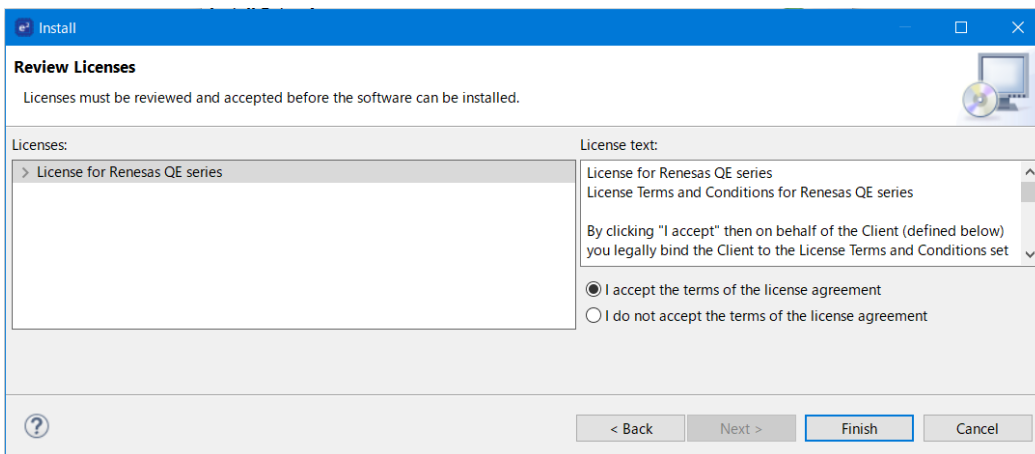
Install

Review Licenses

Licenses must be reviewed and accepted before the software can be installed.

Licenses:

License for Renesas QE series

License text:

License for Renesas QE series
License Terms and Conditions for Renesas QE series

By clicking "I accept" then on behalf of the Client (defined below) you legally bind the Client to the License Terms and Conditions set

I accept the terms of the license agreement

I do not accept the terms of the license agreement

?

< Back

Next >

Finish

Cancel